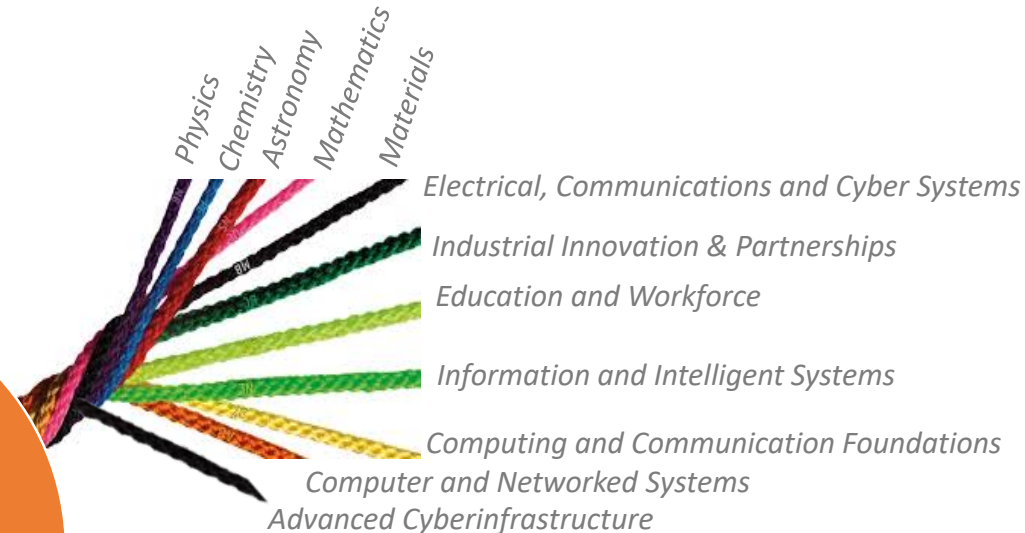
Physics
Chemistry
Astronomy
Mathematics
Materials
Electrical, Communications and Cyber Systems
Industrial Innovation & Partnerships
Education and Workforce
Information and Intelligent Systems
Computing and Communication Foundations
Computer and Networked Systems
Advanced Cyberinfrastructure